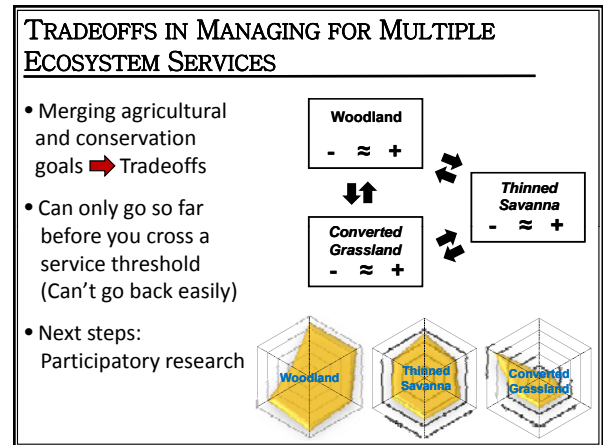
TRADEOFFS IN MANAGING FOR MULTIPLE ECOSYSTEM SERVICES

• Merging agricultural and conservation goals ➡ Tradeoffs

• Can only go so far before you cross a service threshold (Can't go back easily)

• Next steps: Participatory research

Woodland
- ≈ +

Thinned Savanna
- ≈ +

Converted Grassland
- ≈ +

Woodland

Thinned Savanna

Converted Grassland